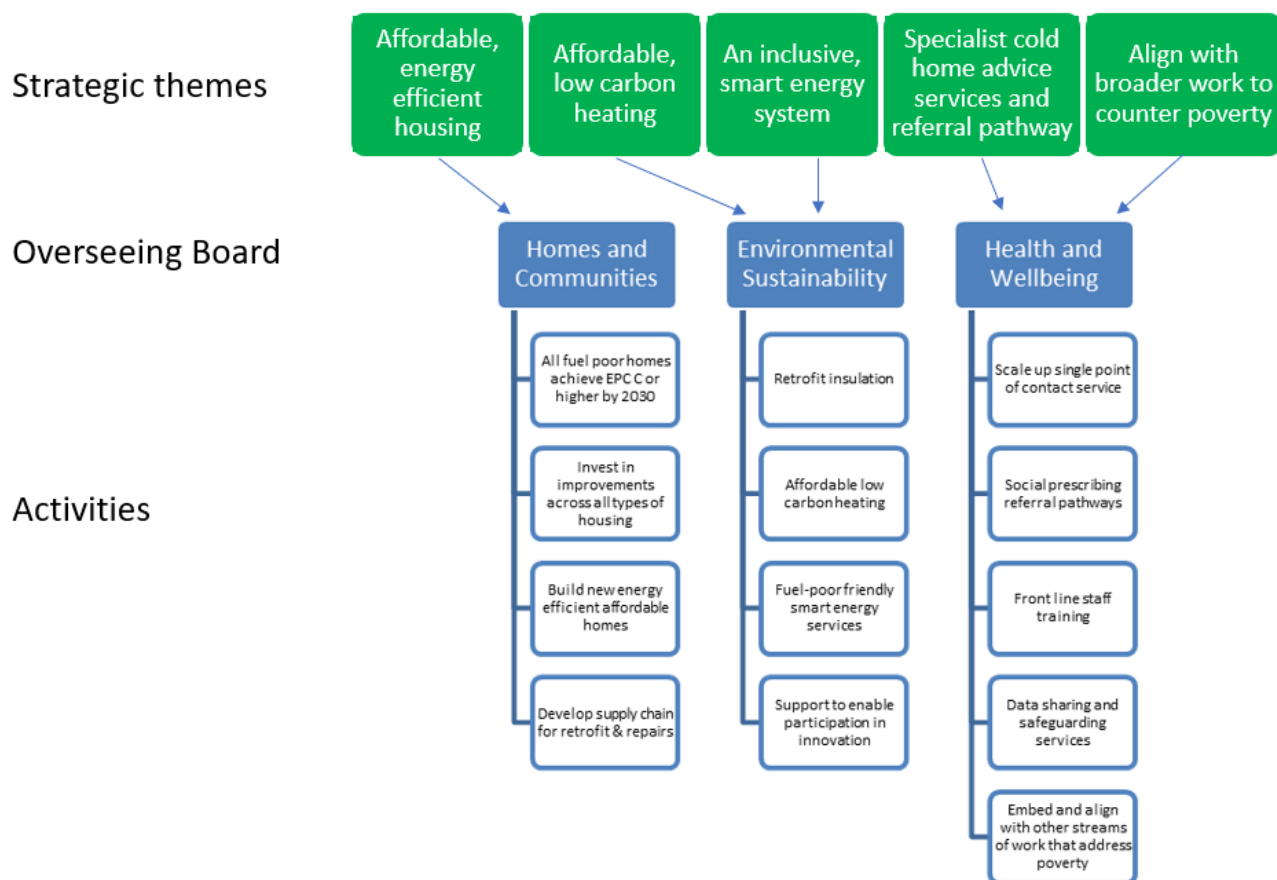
Strategic themes

Affordable, energy efficient housing

Affordable, low carbon heating

An inclusive, smart energy system

Specialist cold home advice services and referral pathway

Align with broader work to counter poverty

Overseeing Board

Homes and Communities

Environmental Sustainability

Health and Wellbeing

Activities

All fuel poor homes achieve EPC C or higher by 2030

Invest in improvements across all types of housing

Build new energy efficient affordable homes

Develop supply chain for retrofit & repairs

Retrofit insulation

Affordable low carbon heating

Fuel-poor friendly smart energy services

Support to enable participation in innovation

Scale up single point of contact service

Social prescribing referral pathways

Front line staff training

Data sharing and safeguarding services

Embed and align with other streams of work that address poverty